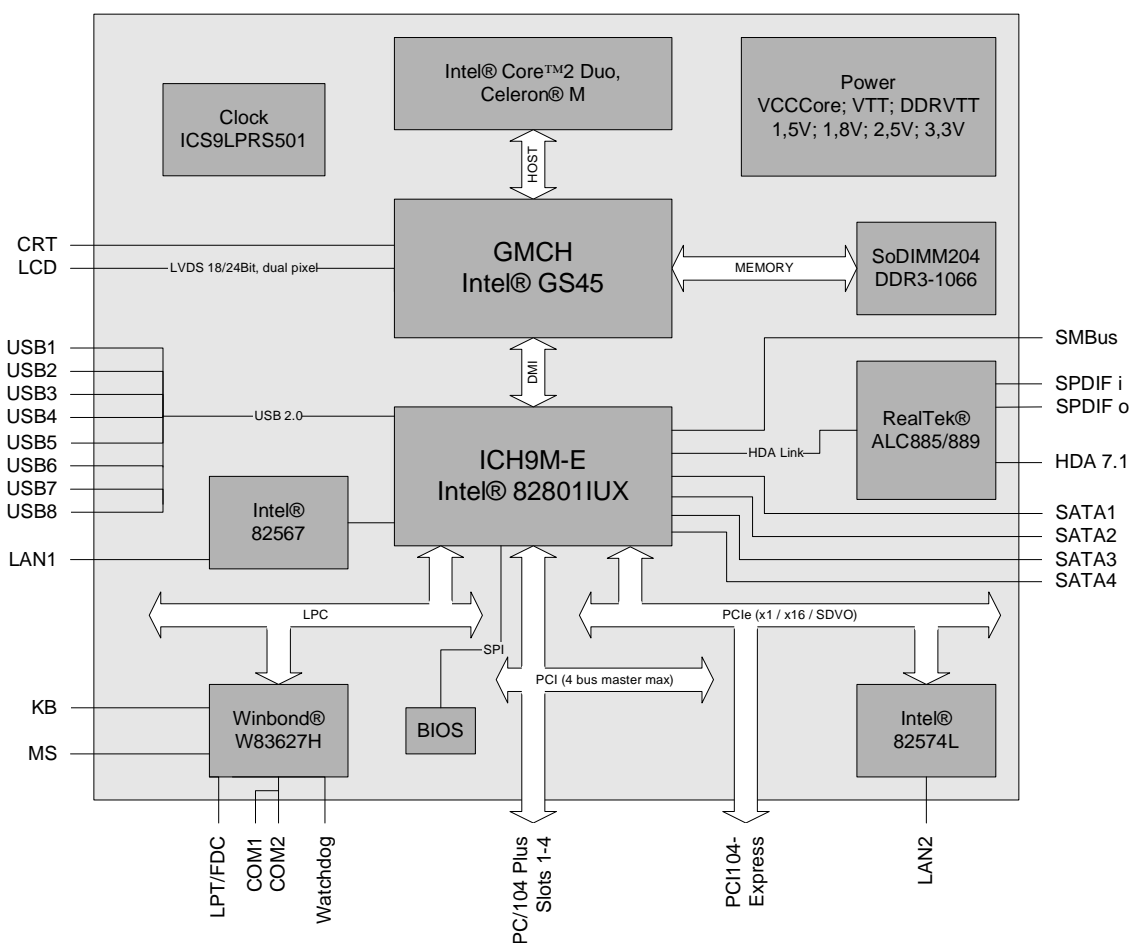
Intel® Core™2 Duo, Celeron® M

Clock
ICS9LPRS501

Power
VCCCore; VTT; DDRVTT
1,5V; 1,8V; 2,5V; 3,3V

HOST

CRT
LCD
LVDS 18/24Bit, dual pixel

GMCH
Intel® GS45

MEMORY

SoDIMM204
DDR3-1066

USB1
USB2
USB3
USB4
USB5
USB6
USB7
USB8

DMI

SMBus

USB 2.0

ICH9M-E
Intel® 82801IUX

HDA Link

RealTek®
ALC885/889

SPDIF i
SPDIF o
HDA 7.1

Intel®
82567

LAN1

SATA1
SATA2
SATA3
SATA4

LPC

PCIe (x1 / x16 / SDVO)

SPI

PCI (4 bus master max)

KB
MS

Winbond®
W83627H

BIOS

Intel®
82574L

LPT/FDC
COM1
COM2
Watchdog
PC/104 Plus Slots 1-4
PCI104-Express
LAN2